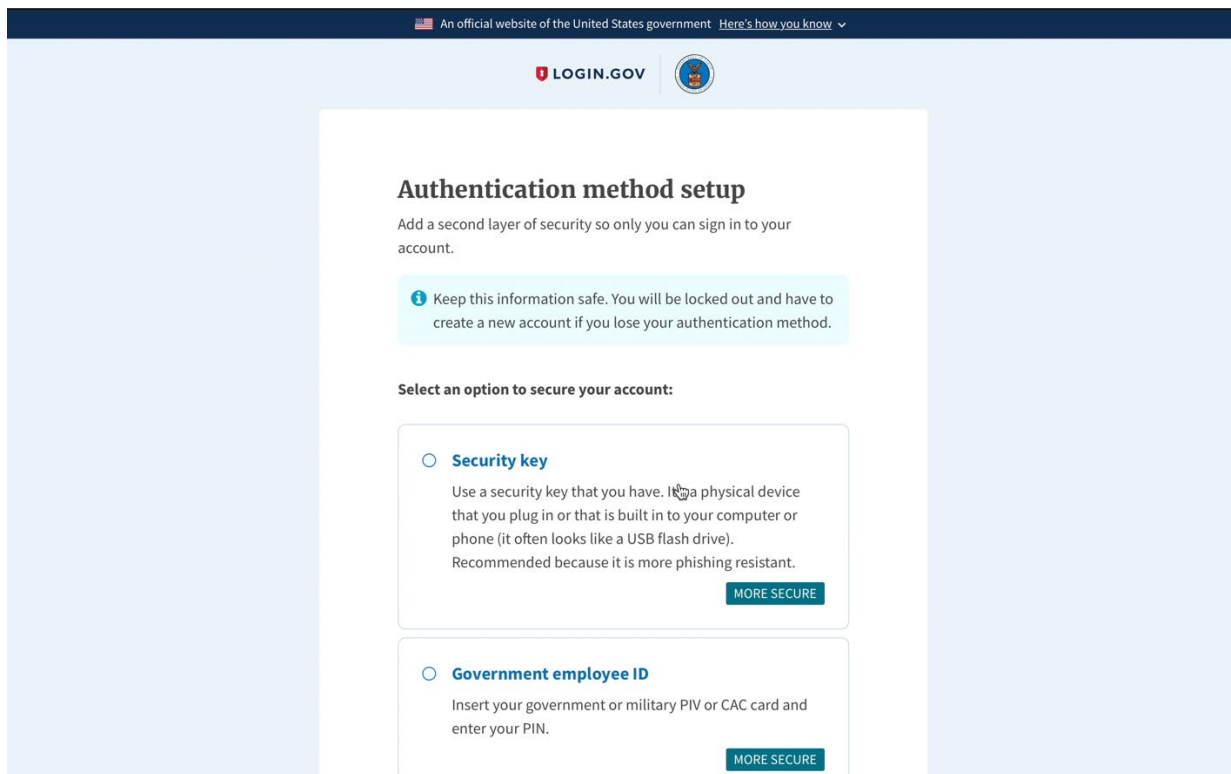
An official website of the United States government Here's how you know

LOGIN.GOV

Authentication method setup

Add a second layer of security so only you can sign in to your account.

Keep this information safe. You will be locked out and have to create a new account if you lose your authentication method.

Select an option to secure your account:

Security key

Use a security key that you have. I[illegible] a physical device that you plug in or that is built in to your computer or phone (it often looks like a USB flash drive). Recommended because it is more phishing resistant.

MORE SECURE

Government employee ID

Insert your government or military PIV or CAC card and enter your PIN.

MORE SECURE